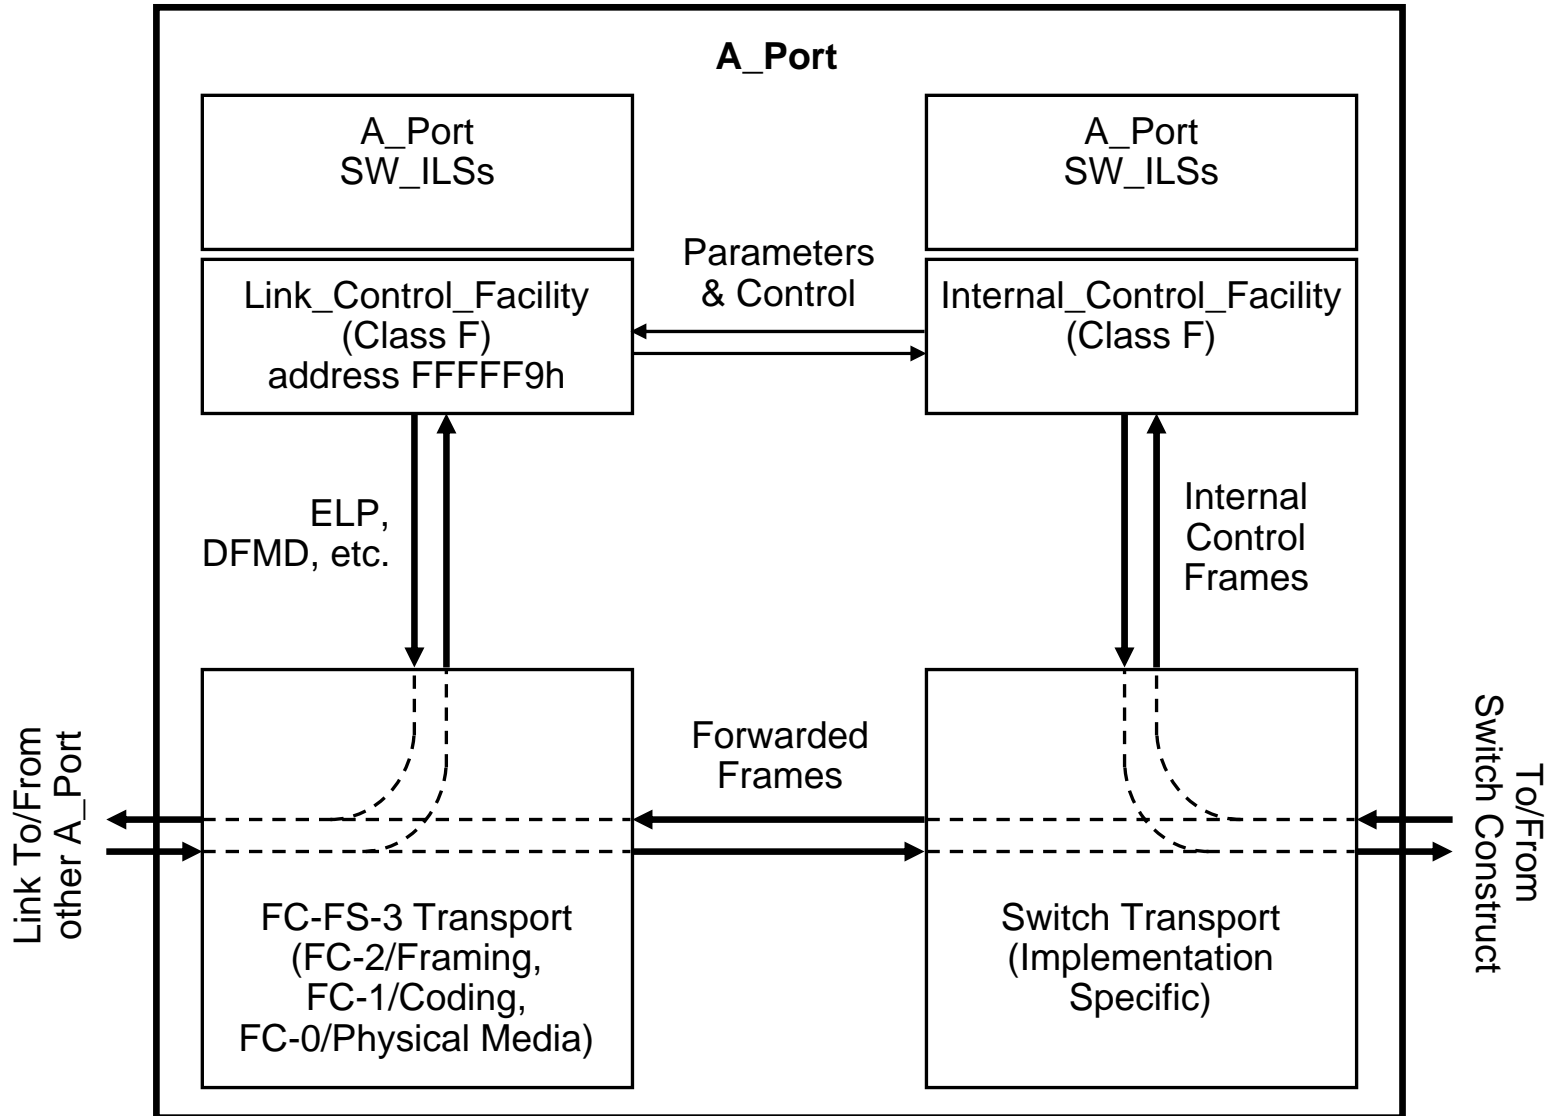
A_Port

A_Port
SW_ILSs

A_Port
SW_ILSs

Parameters
& Control

Link_Control_Facility
(Class F)
address FFFFF9h

Internal_Control_Facility
(Class F)

ELP,
DFMD, etc.

Internal
Control
Frames

Link To/From
other A_Port

Forwarded
Frames

To/From
Switch Construct

FC-FS-3 Transport
(FC-2/Framing,
FC-1/Coding,
FC-0/Physical Media)

Switch Transport
(Implementation
Specific)